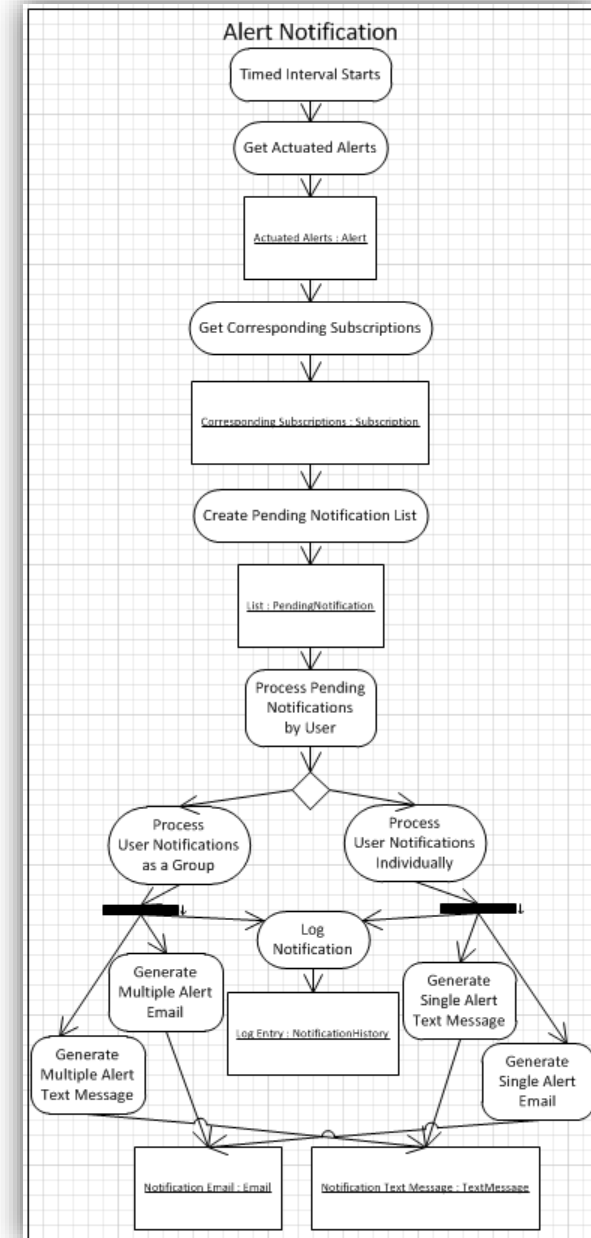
Alert Notification

Timed Interval Starts

Get Actuated Alerts

Actuated Alerts : Alert

Get Corresponding Subscriptions

Corresponding Subscriptions : Subscription

Create Pending Notification List

List : PendingNotification

Process Pending Notifications by User

Process User Notifications as a Group

Process User Notifications Individually

Log Notification

Generate Multiple Alert Email

Log Entry : NotificationHistory

Generate Single Alert Text Message

Generate Multiple Alert Text Message

Generate Single Alert Email

Notification Email : Email

Notification Text Message : TextMessage